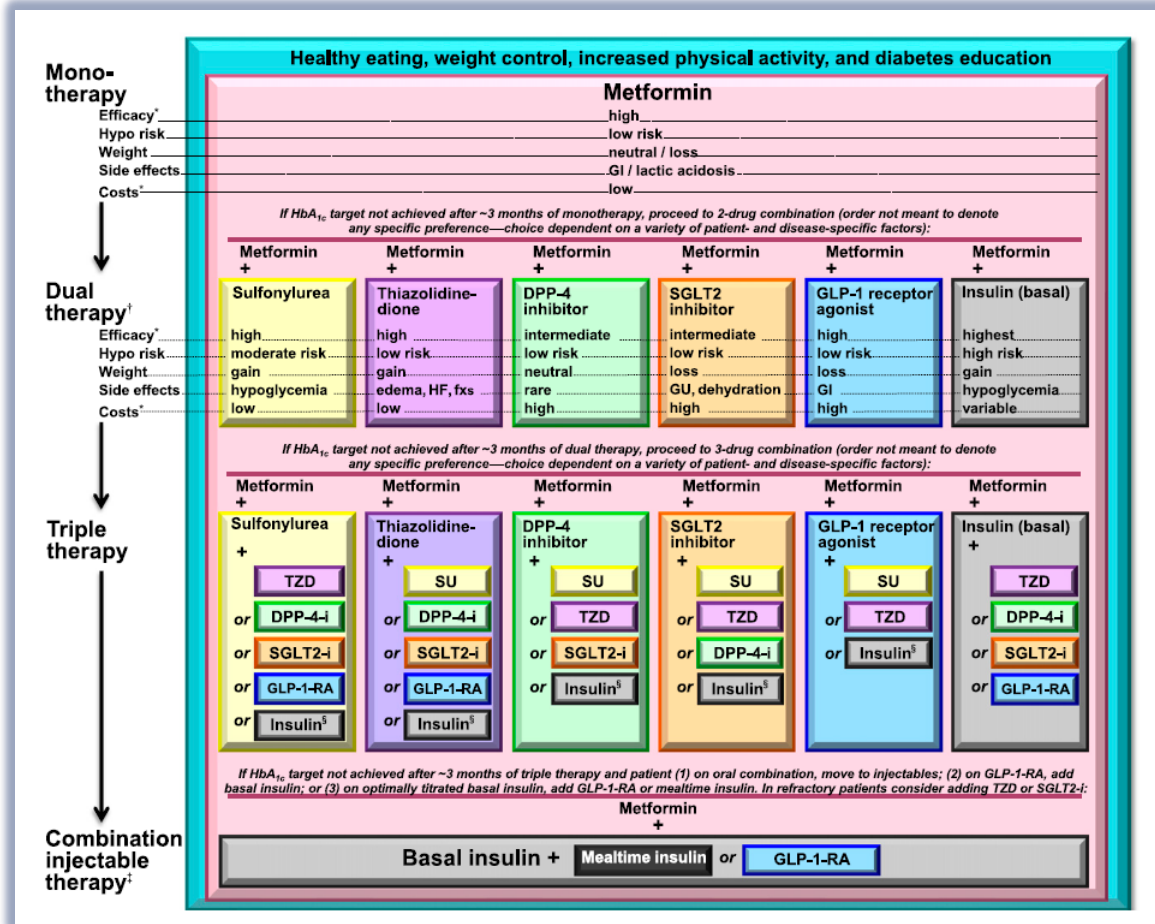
Healthy eating, weight control, increased physical activity, and diabetes education

Mono-therapy

Metformin

| | |
|---|---|
| Efficacy* | high |
| Hypo risk | low risk |
| Weight | neutral / loss |
| Side effects | GI / lactic acidosis |
| Costs* | low |

If $HbA_{1c}$ target not achieved after ~3 months of monotherapy, proceed to 2-drug combination (order not meant to denote any specific preference—choice dependent on a variety of patient- and disease-specific factors):

Dual therapy†

| | Metformin + Sulfonylurea | Metformin + Thiazolidinedione | Metformin + DPP-4 inhibitor | Metformin + SGLT2 inhibitor | Metformin + GLP-1 receptor agonist | Metformin + Insulin (basal) |
|---|---|---|---|---|---|---|
| Efficacy* | high | high | intermediate | intermediate | high | highest |
| Hypo risk | moderate risk | low risk | low risk | low risk | low risk | high risk |
| Weight | gain | gain | neutral | loss | loss | gain |
| Side effects | hypoglycemia | edema, HF, fxs | rare | GU, dehydration | GI | hypoglycemia |
| Costs* | low | low | high | high | high | variable |

If $HbA_{1c}$ target not achieved after ~3 months of dual therapy, proceed to 3-drug combination (order not meant to denote any specific preference—choice dependent on a variety of patient- and disease-specific factors):

Triple therapy

Metformin + Sulfonylurea + TZD or DPP-4-i or SGLT2-i or GLP-1-RA or Insulin§

Metformin + Thiazolidinedione + SU or DPP-4-i or SGLT2-i or GLP-1-RA or Insulin§

Metformin + DPP-4 inhibitor + SU or TZD or SGLT2-i or Insulin§

Metformin + SGLT2 inhibitor + SU or TZD or DPP-4-i or Insulin§

Metformin + GLP-1 receptor agonist + SU or TZD or Insulin§

Metformin + Insulin (basal) + TZD or DPP-4-i or SGLT2-i or GLP-1-RA

If $HbA_{1c}$ target not achieved after ~3 months of triple therapy and patient (1) on oral combination, move to injectables; (2) on GLP-1-RA, add basal insulin; or (3) on optimally titrated basal insulin, add GLP-1-RA or mealtime insulin. In refractory patients consider adding TZD or SGLT2-i:

Combination injectable therapy‡

Metformin +

Basal insulin + Mealtime insulin or GLP-1-RA